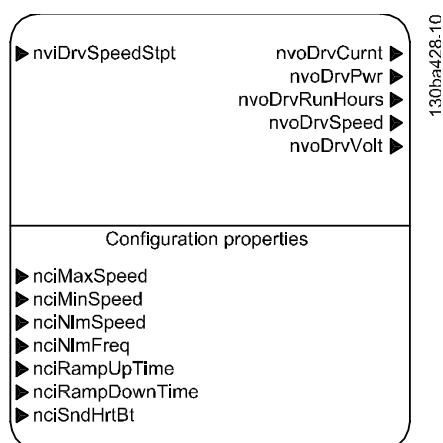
nviDrvSpeedStpt

nvoDrvCurnt
nvoDrvPwr
nvoDrvRunHours
nvoDrvSpeed
nvoDrvVolt

130ba428.10

Configuration properties

nciMaxSpeed
nciMinSpeed
nciNlmSpeed
nciNlmFreq
nciRampUpTime
nciRampDownTime
nciSndHrtBt